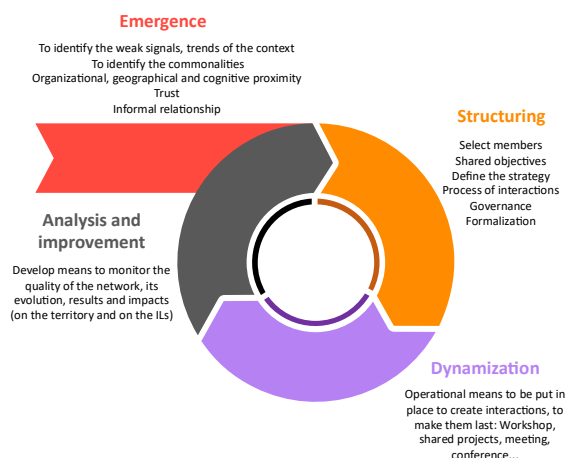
Emergence

To identify the weak signals, trends of the context
To identify the commonalities
Organizational, geographical and cognitive proximity
Trust
Informal relationship

Structuring

Select members
Shared objectives
Define the strategy
Process of interactions
Governance
Formalization

Analysis and improvement

Develop means to monitor the quality of the network, its evolution, results and impacts (on the territory and on the ILs)

Dynamization

Operational means to be put in place to create interactions, to make them last: Workshop, shared projects, meeting, conference...